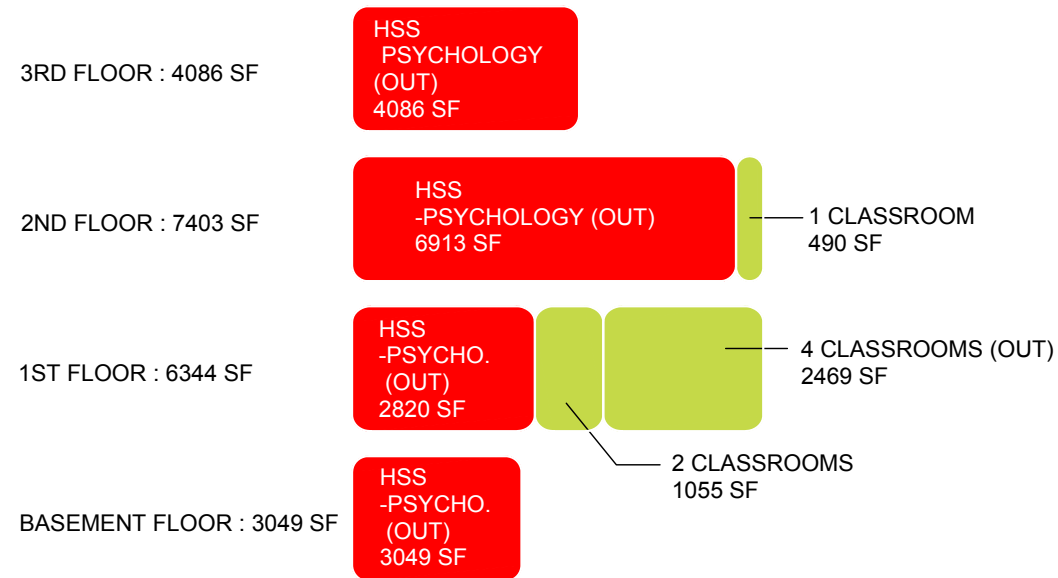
3RD FLOOR : 4086 SF

HSS
PSYCHOLOGY
(OUT)
4086 SF

2ND FLOOR : 7403 SF

HSS
-PSYCHOLOGY (OUT)
6913 SF

1 CLASSROOM
490 SF

1ST FLOOR : 6344 SF

HSS
-PSYCHO.
(OUT)
2820 SF

4 CLASSROOMS (OUT)
2469 SF

2 CLASSROOMS
1055 SF

BASEMENT FLOOR : 3049 SF

HSS
-PSYCHO.
(OUT)
3049 SF